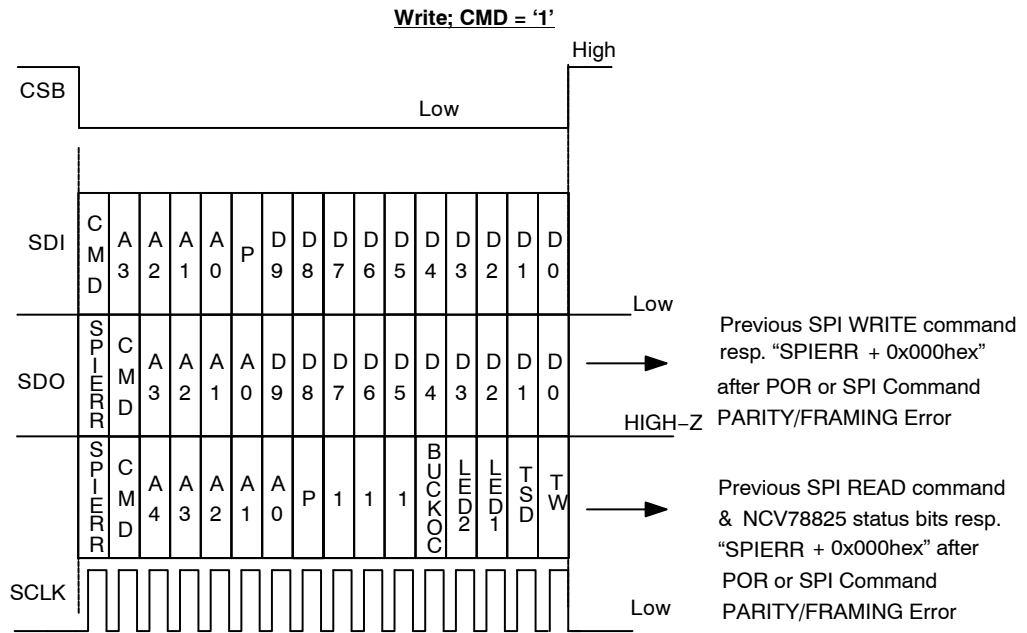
Write; CMD = '1'

High

CSB

Low

| SDI | CMD | A3 | A2 | A1 | A0 | P | D9 | D8 | D7 | D6 | D5 | D4 | D3 | D2 | D1 | D0 |
|---|---|---|---|---|---|---|---|---|---|---|---|---|---|---|---|---|
| SDO | SPIERR | CMD | A3 | A2 | A1 | A0 | D9 | D8 | D7 | D6 | D5 | D4 | D3 | D2 | D1 | D0 |
|  | SPIERR | CMD | A4 | A3 | A2 | A1 | A0 | P | 1 | 1 | 1 | BUCKOC | LED2 | LED1 | TSD | TW |

Low

Previous SPI WRITE command resp. "SPIERR + 0x000hex" after POR or SPI Command PARITY/FRAMING Error

HIGH−Z

Previous SPI READ command & NCV78825 status bits resp. "SPIERR + 0x000hex" after POR or SPI Command PARITY/FRAMING Error

SCLK

Low